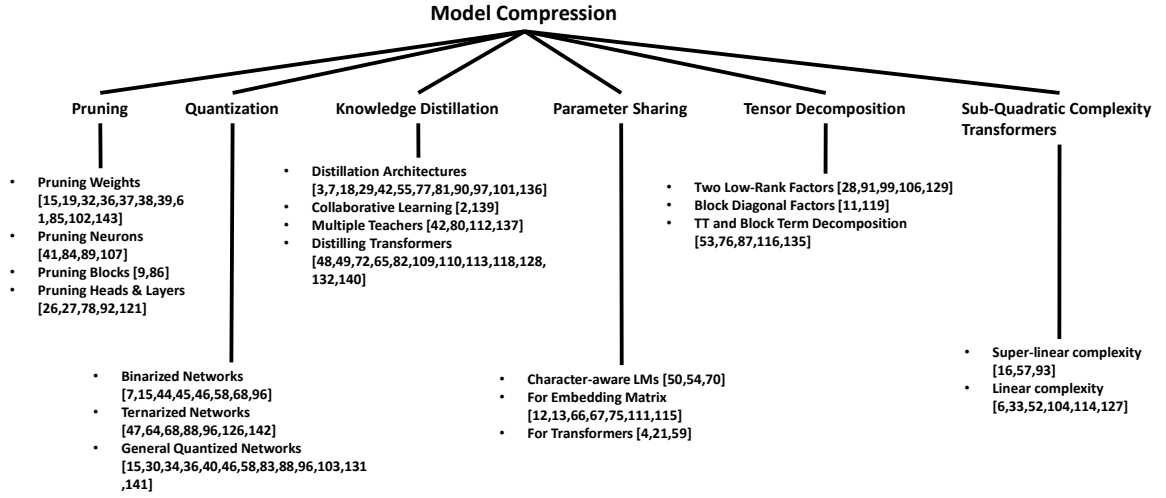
Model Compression

Pruning

- Pruning Weights [15,19,32,36,37,38,39,61,85,102,143]
- Pruning Neurons [41,84,89,107]
- Pruning Blocks [9,86]
- Pruning Heads & Layers [26,27,78,92,121]

Quantization

- Binarized Networks [7,15,44,45,46,58,68,96]
- Ternarized Networks [47,64,68,88,96,126,142]
- General Quantized Networks [15,30,34,36,40,46,58,83,88,96,103,131,141]

Knowledge Distillation

- Distillation Architectures [3,7,18,29,42,55,77,81,90,97,101,136]
- Collaborative Learning [2,139]
- Multiple Teachers [42,80,112,137]
- Distilling Transformers [48,49,72,65,82,109,110,113,118,128,132,140]

Parameter Sharing

- Character-aware LMs [50,54,70]
- For Embedding Matrix [12,13,66,67,75,111,115]
- For Transformers [4,21,59]

Tensor Decomposition

- Two Low-Rank Factors [28,91,99,106,129]
- Block Diagonal Factors [11,119]
- TT and Block Term Decomposition [53,76,87,116,135]

Sub-Quadratic Complexity Transformers

- Super-linear complexity [16,57,93]
- Linear complexity [6,33,52,104,114,127]